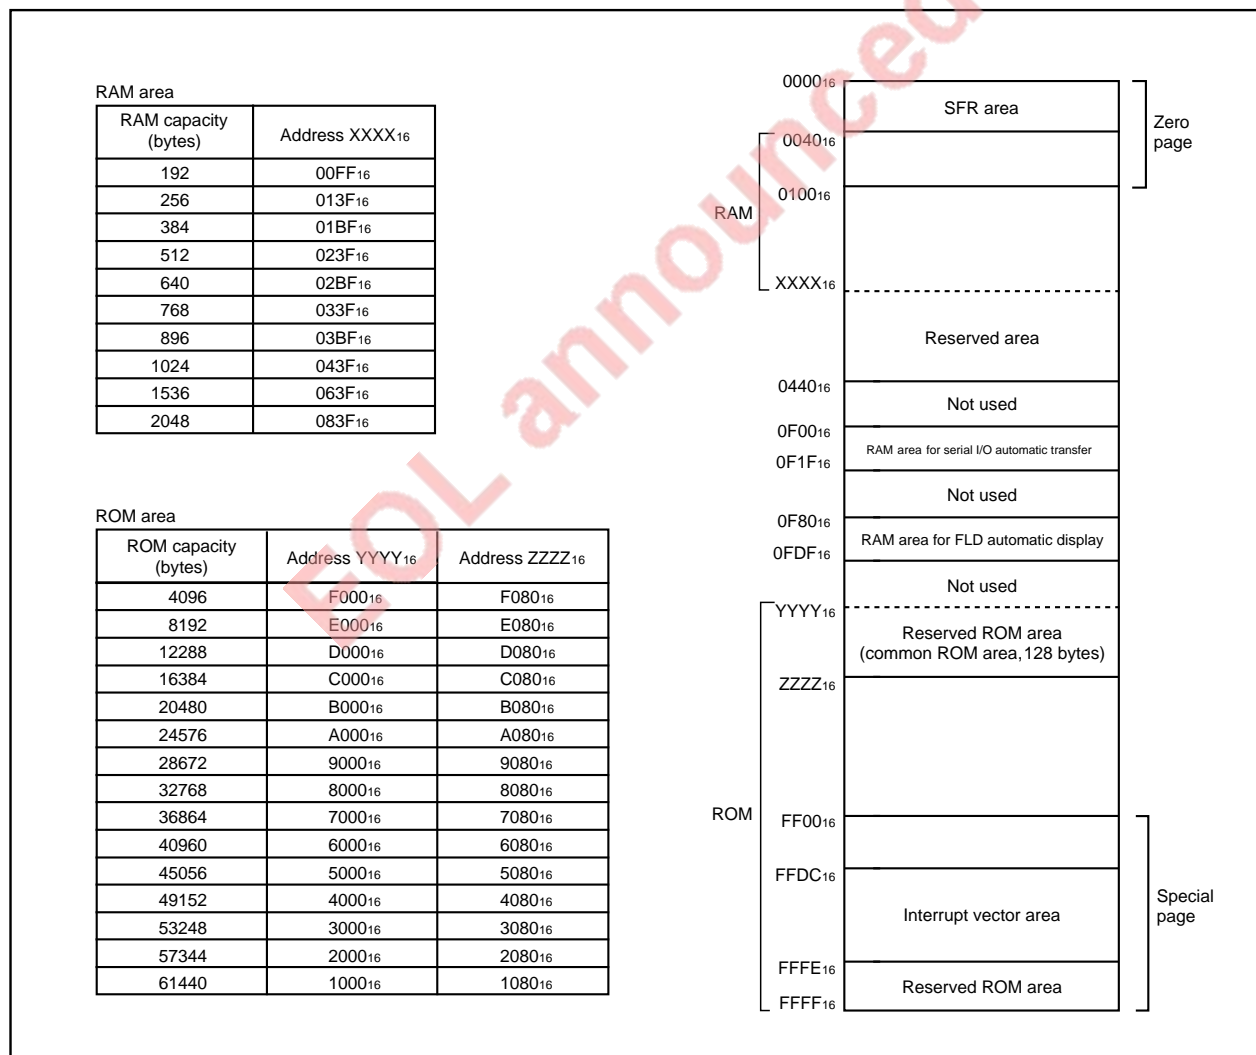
RAM area

| RAM capacity (bytes) | Address XXXX$_{16}$ |
|---|---|
| 192 | 00FF$_{16}$ |
| 256 | 013F$_{16}$ |
| 384 | 01BF$_{16}$ |
| 512 | 023F$_{16}$ |
| 640 | 02BF$_{16}$ |
| 768 | 033F$_{16}$ |
| 896 | 03BF$_{16}$ |
| 1024 | 043F$_{16}$ |
| 1536 | 063F$_{16}$ |
| 2048 | 083F$_{16}$ |

ROM area

| ROM capacity (bytes) | Address YYYY$_{16}$ | Address ZZZZ$_{16}$ |
|---|---|---|
| 4096 | F000$_{16}$ | F080$_{16}$ |
| 8192 | E000$_{16}$ | E080$_{16}$ |
| 12288 | D000$_{16}$ | D080$_{16}$ |
| 16384 | C000$_{16}$ | C080$_{16}$ |
| 20480 | B000$_{16}$ | B080$_{16}$ |
| 24576 | A000$_{16}$ | A080$_{16}$ |
| 28672 | 9000$_{16}$ | 9080$_{16}$ |
| 32768 | 8000$_{16}$ | 8080$_{16}$ |
| 36864 | 7000$_{16}$ | 7080$_{16}$ |
| 40960 | 6000$_{16}$ | 6080$_{16}$ |
| 45056 | 5000$_{16}$ | 5080$_{16}$ |
| 49152 | 4000$_{16}$ | 4080$_{16}$ |
| 53248 | 3000$_{16}$ | 3080$_{16}$ |
| 57344 | 2000$_{16}$ | 2080$_{16}$ |
| 61440 | 1000$_{16}$ | 1080$_{16}$ |

0000$_{16}$
SFR area
Zero page
0040$_{16}$
0100$_{16}$
RAM
XXXX$_{16}$
Reserved area
0440$_{16}$
Not used
0F00$_{16}$
RAM area for serial I/O automatic transfer
0F1F$_{16}$
Not used
0F80$_{16}$
RAM area for FLD automatic display
0FDF$_{16}$
Not used
YYYY$_{16}$
Reserved ROM area (common ROM area, 128 bytes)
ZZZZ$_{16}$
ROM
FF00$_{16}$
FFDC$_{16}$
Interrupt vector area
Special page
FFFE$_{16}$
Reserved ROM area
FFFF$_{16}$

EOL announced